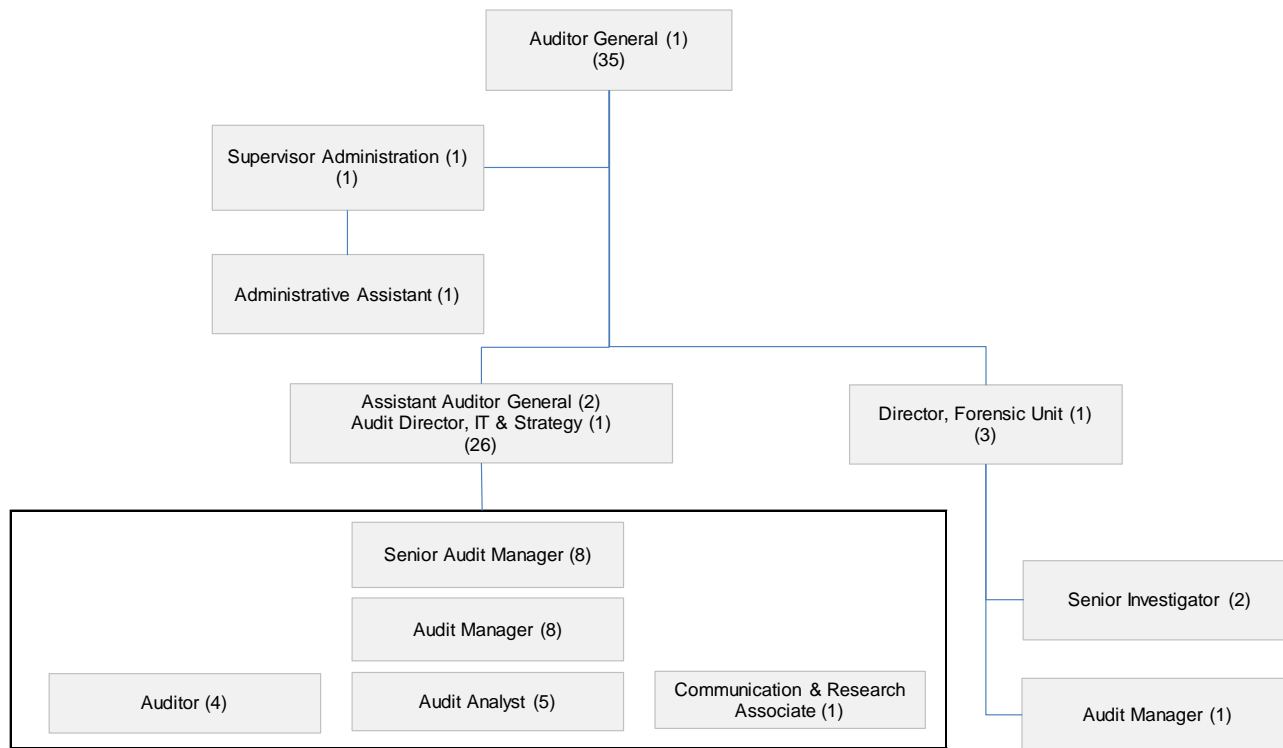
Auditor General (1)
(35)

Supervisor Administration (1)
(1)

Administrative Assistant (1)

Assistant Auditor General (2)
Audit Director, IT & Strategy (1)
(26)

Director, Forensic Unit (1)
(3)

Senior Audit Manager (8)

Audit Manager (8)

Auditor (4)

Audit Analyst (5)

Communication & Research Associate (1)

Senior Investigator (2)

Audit Manager (1)